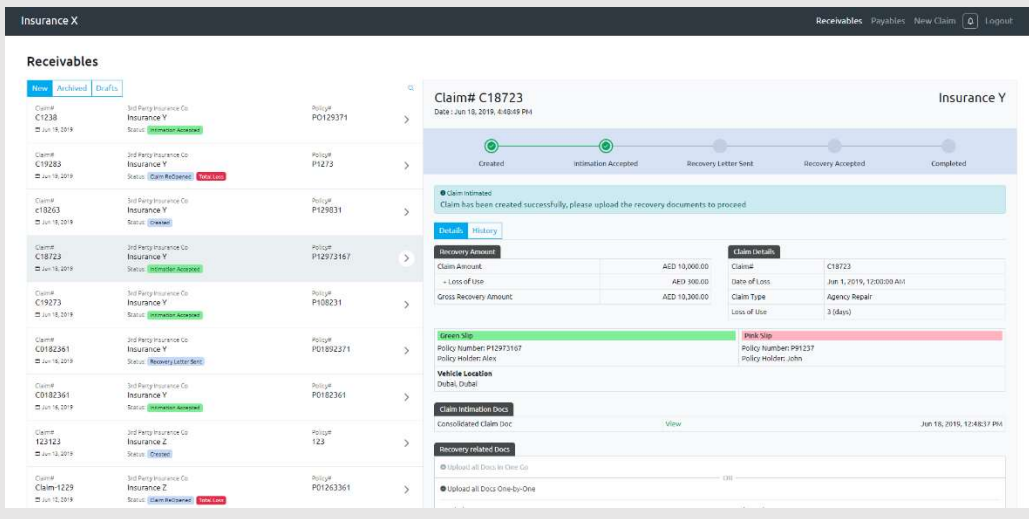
Insurance X

Receivables Payables New Claim 0 Logout

Receivables

New Archived Drafts

Claim# C1238 3rd Party Insurance Co Insurance Y Policy# PO129371
Jun 18, 2019 Status: Intimation Accepted

Claim# C19283 3rd Party Insurance Co Insurance Y Policy# P1273
Jun 18, 2019 Status: Claim ReOpened Total Loss

Claim# c10263 3rd Party Insurance Co Insurance Y Policy# P129031
Jun 18, 2019 Status: Created

Claim# C18723 3rd Party Insurance Co Insurance Y Policy# P12973167
Jun 18, 2019 Status: Intimation Accepted

Claim# C19273 3rd Party Insurance Co Insurance Y Policy# P108231
Jun 18, 2019 Status: Intimation Accepted

Claim# C0182361 3rd Party Insurance Co Insurance Y Policy# PO1892371
Jun 16, 2019 Status: Recovery Letter Sent

Claim# C0182361 3rd Party Insurance Co Insurance Y Policy# PO182361
Jun 16, 2019 Status: Intimation Accepted

Claim# 123123 3rd Party Insurance Co Insurance Z Policy# 123
Jun 13, 2019 Status: Created

Claim# Claim-1229 3rd Party Insurance Co Insurance Z Policy# P01263361
Jun 12, 2019 Status: Claim ReOpened Total Loss

Claim# C18723
Date : Jun 18, 2019, 4:48:49 PM

Insurance Y

Created Intimation Accepted Recovery Letter Sent Recovery Accepted Completed

Claim Intimated
Claim has been created successfully, please upload the recovery documents to proceed

Details History

Recovery Amount

| Claim Amount | AED 10,000.00 |
|---|---|
| + Loss of Use | AED 300.00 |
| Gross Recovery Amount | AED 10,300.00 |

Claim Details

| Claim# | C18723 |
|---|---|
| Date of Loss | Jun 1, 2019, 12:00:00 AM |
| Claim Type | Agency Repair |
| Loss of Use | 3 (days) |

Green Slip
Policy Number: P12973167
Policy Holder: Alex

Pink Slip
Policy Number: P91237
Policy Holder: John

Vehicle Location
Dubai, Dubai

Claim Intimation Docs

Consolidated Claim Doc View Jun 18, 2019, 12:48:37 PM

Recovery related Docs

Upload all Docs in One Go
OR
Upload all Docs One-by-One